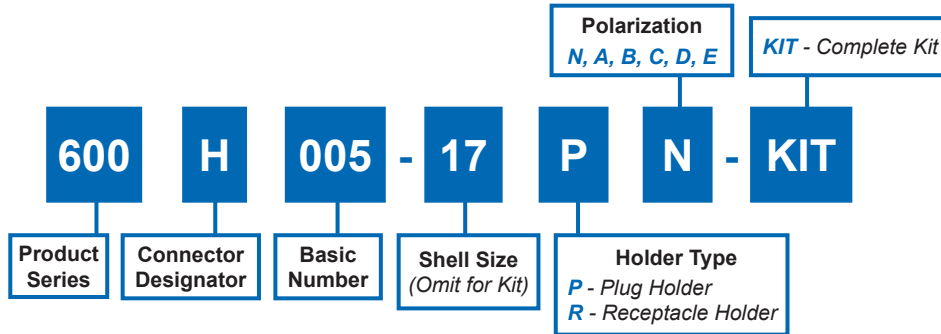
Polarization
N, A, B, C, D, E

KIT - Complete Kit

600 H 005 - 17 P N - KIT

Product Series

Connector Designator

Basic Number

Shell Size
(Omit for Kit)

Holder Type
P - Plug Holder
R - Receptacle Holder